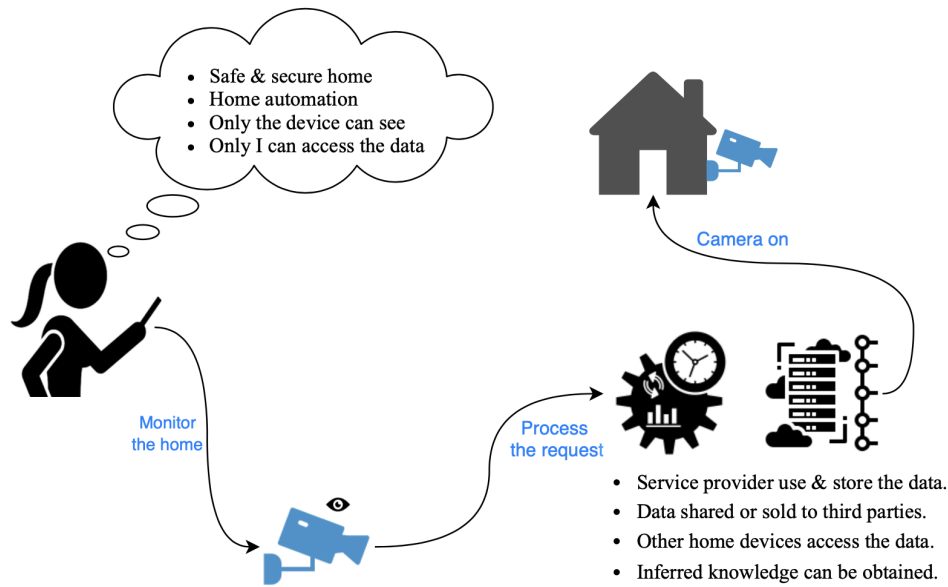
- Safe & secure home
- Home automation
- Only the device can see
- Only I can access the data

Camera on

Monitor the home

Process the request

- Service provider use & store the data.
- Data shared or sold to third parties.
- Other home devices access the data.
- Inferred knowledge can be obtained.